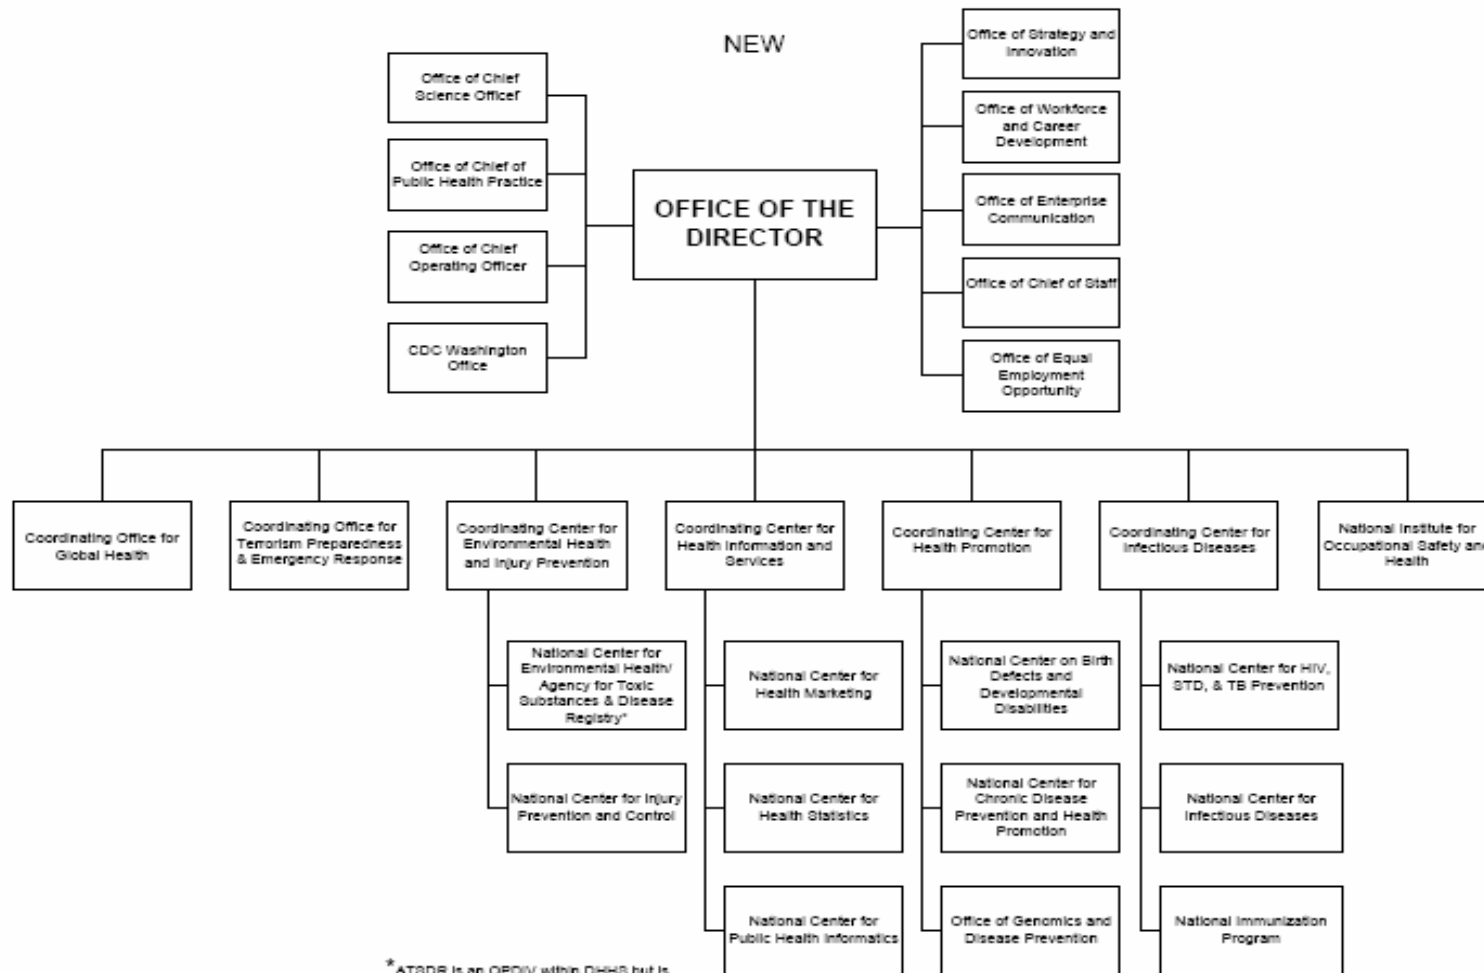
NEW

Office of Chief Science Officer

Office of Chief of Public Health Practice

Office of Chief Operating Officer

CDC Washington Office

OFFICE OF THE DIRECTOR

Office of Strategy and Innovation

Office of Workforce and Career Development

Office of Enterprise Communication

Office of Chief of Staff

Office of Equal Employment Opportunity

Coordinating Office for Global Health

Coordinating Office for Terrorism Preparedness & Emergency Response

Coordinating Center for Environmental Health and Injury Prevention

Coordinating Center for Health Information and Services

Coordinating Center for Health Promotion

Coordinating Center for Infectious Diseases

National Institute for Occupational Safety and Health

National Center for Environmental Health/ Agency for Toxic Substances & Disease Registry*

National Center for Injury Prevention and Control

National Center for Health Marketing

National Center for Health Statistics

National Center for Public Health Informatics

National Center on Birth Defects and Developmental Disabilities

National Center for Chronic Disease Prevention and Health Promotion

Office of Genomics and Disease Prevention

National Center for HIV, STD, & TB Prevention

National Center for Infectious Diseases

National Immunization Program

*ATSDR is an OPDIV within DHHS but is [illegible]